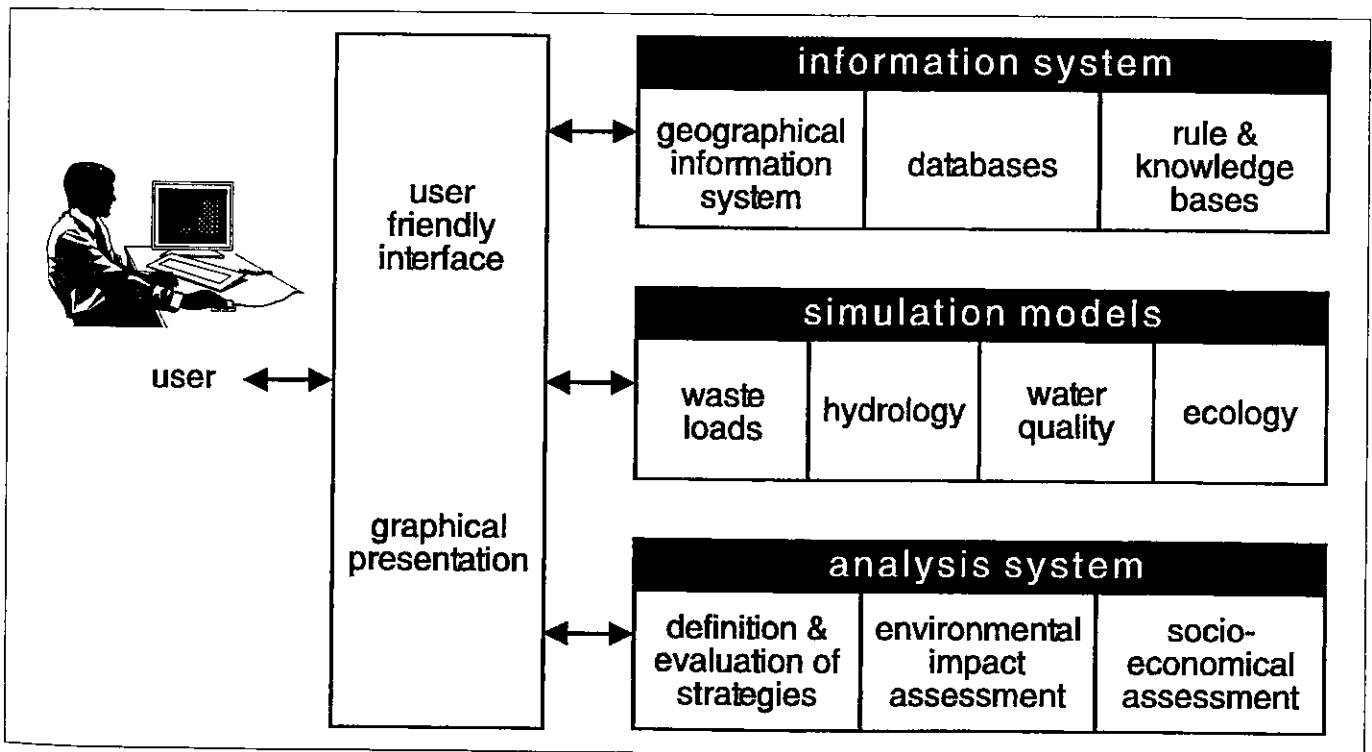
user

user friendly interface

graphical presentation

information system

geographical information system

databases

rule & knowledge bases

simulation models

waste loads

hydrology

water quality

ecology

analysis system

definition & evaluation of strategies

environmental impact assessment

socio-economical assessment